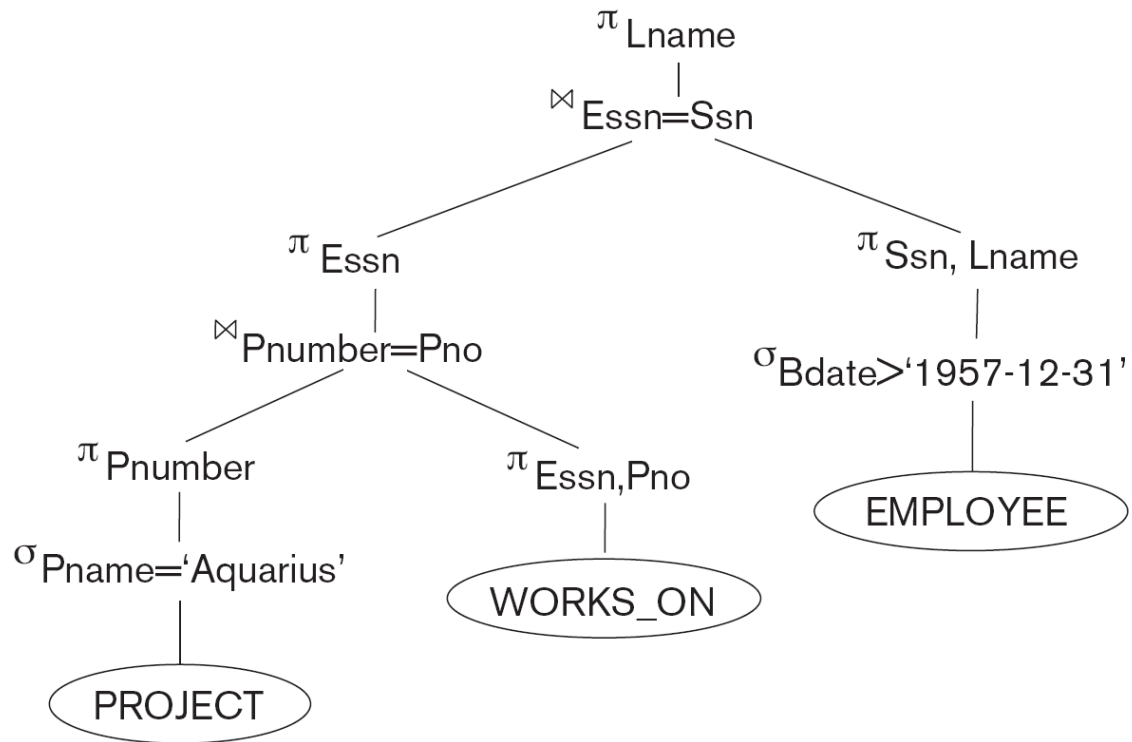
$\pi_{\text{Lname}}$

$\bowtie_{\text{Essn=Ssn}}$

$\pi_{\text{Essn}}$

$\pi_{\text{Ssn, Lname}}$

$\bowtie_{\text{Pnumber=Pno}}$

$\sigma_{\text{Bdate>'1957-12-31'}}$

$\pi_{\text{Pnumber}}$

$\pi_{\text{Essn,Pno}}$

EMPLOYEE

$\sigma_{\text{Pname='Aquarius'}}$

WORKS_ON

PROJECT